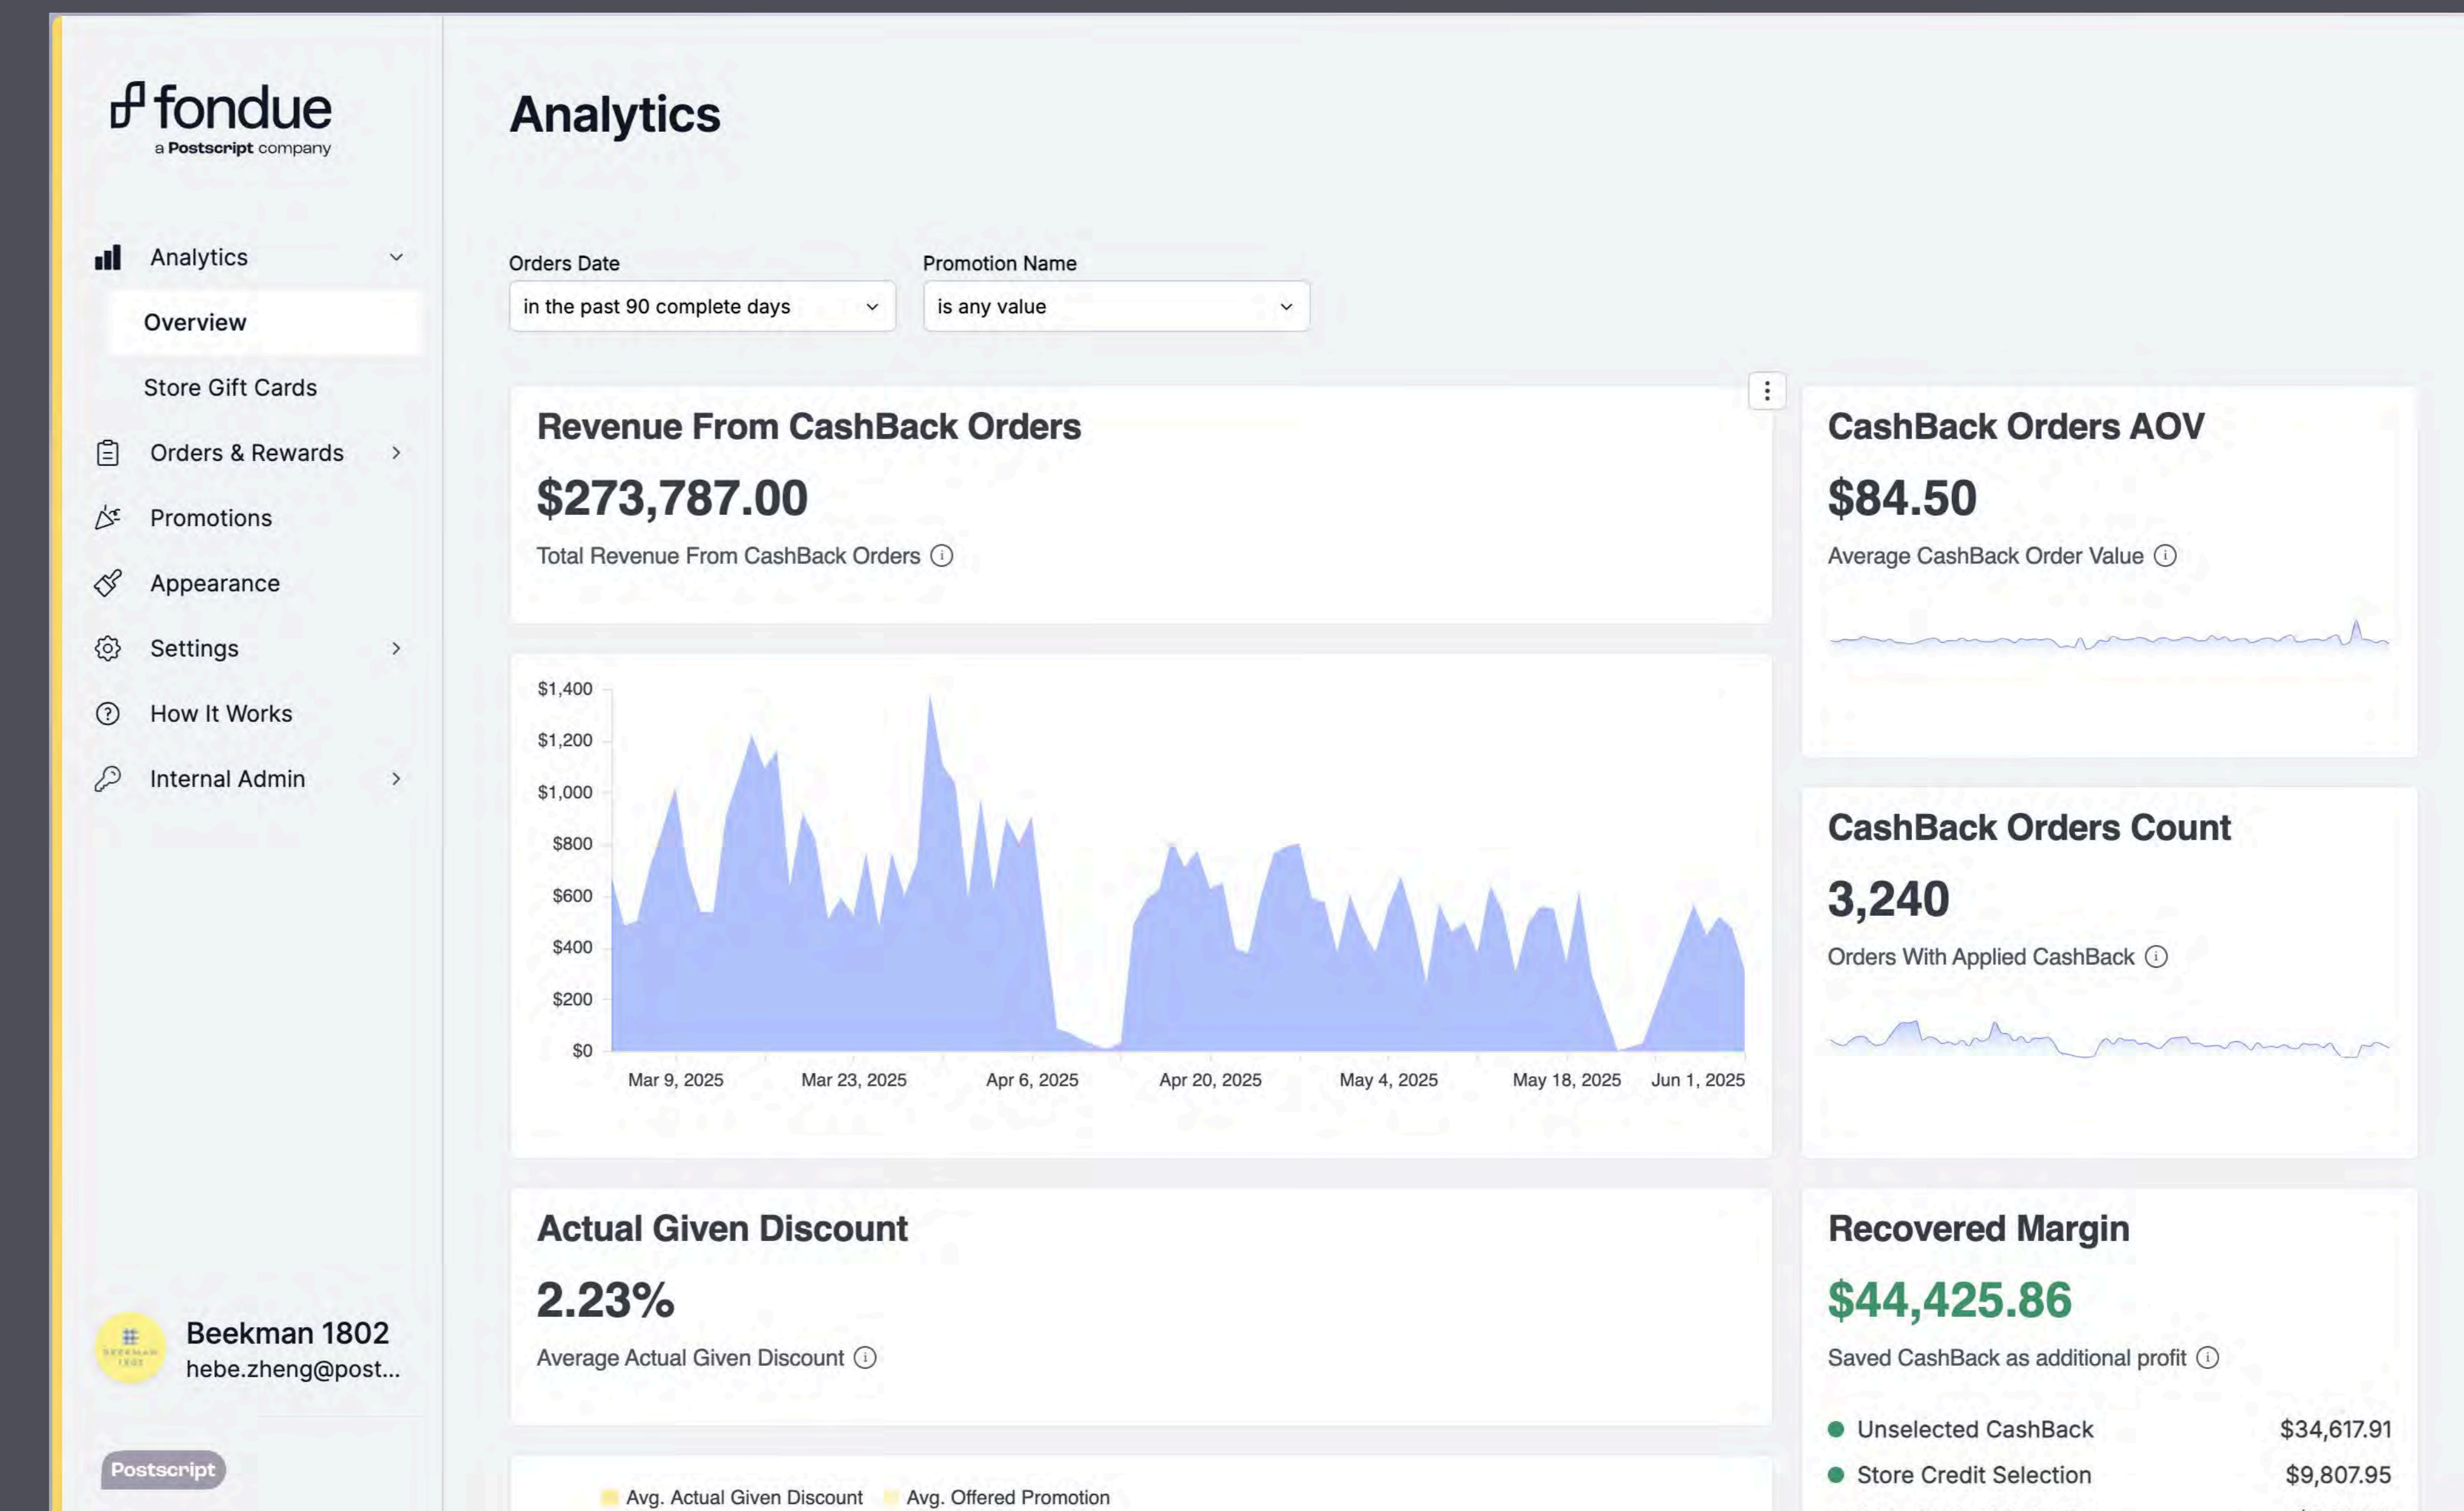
fondue
a Postscript company

Analytics
Overview
Store Gift Cards
Orders & Rewards
Promotions
Appearance
Settings
How It Works
Internal Admin

Beekman 1802
hebe.zheng@post...

Postscript

Analytics

Orders Date
in the past 90 complete days

Promotion Name
is any value

Revenue From CashBack Orders
$273,787.00
Total Revenue From CashBack Orders

$1,400
$1,200
$1,000
$800
$600
$400
$200
$0
Mar 9, 2025
Mar 23, 2025
Apr 6, 2025
Apr 20, 2025
May 4, 2025
May 18, 2025
Jun 1, 2025

CashBack Orders AOV
$84.50
Average CashBack Order Value

CashBack Orders Count
3,240
Orders With Applied CashBack

Actual Given Discount
2.23%
Average Actual Given Discount

Avg. Actual Given Discount
Avg. Offered Promotion

Recovered Margin
$44,425.86
Saved CashBack as additional profit

| Unselected CashBack | $34,617.91 |
|---|---|
| Store Credit Selection | $9,807.95 |